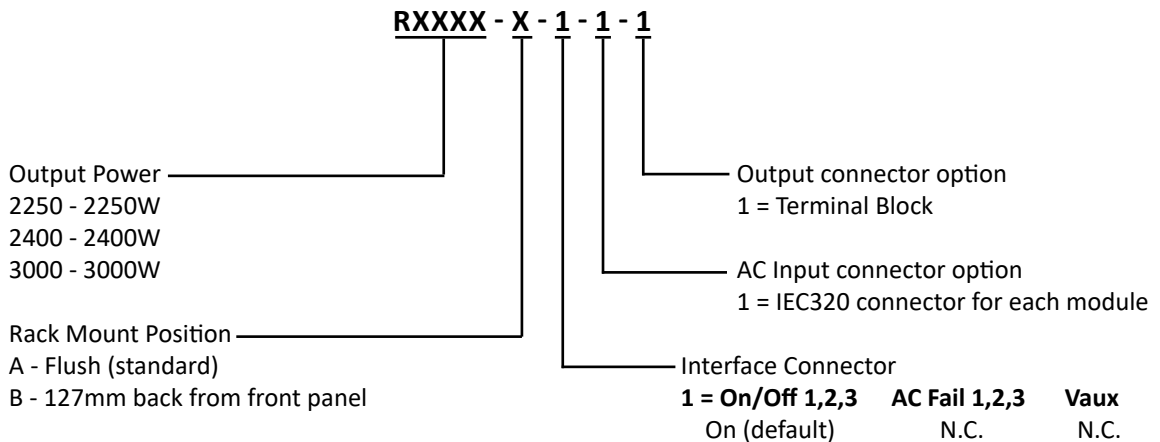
RXXXX - X - 1 - 1 - 1

Output Power
2250 - 2250W
2400 - 2400W
3000 - 3000W

Rack Mount Position
A - Flush (standard)
B - 127mm back from front panel

Output connector option
1 = Terminal Block

AC Input connector option
1 = IEC320 connector for each module

Interface Connector

| 1 = On/Off 1,2,3 | AC Fail 1,2,3 | Vaux |
|---|---|---|
| On (default) | N.C. | N.C. |